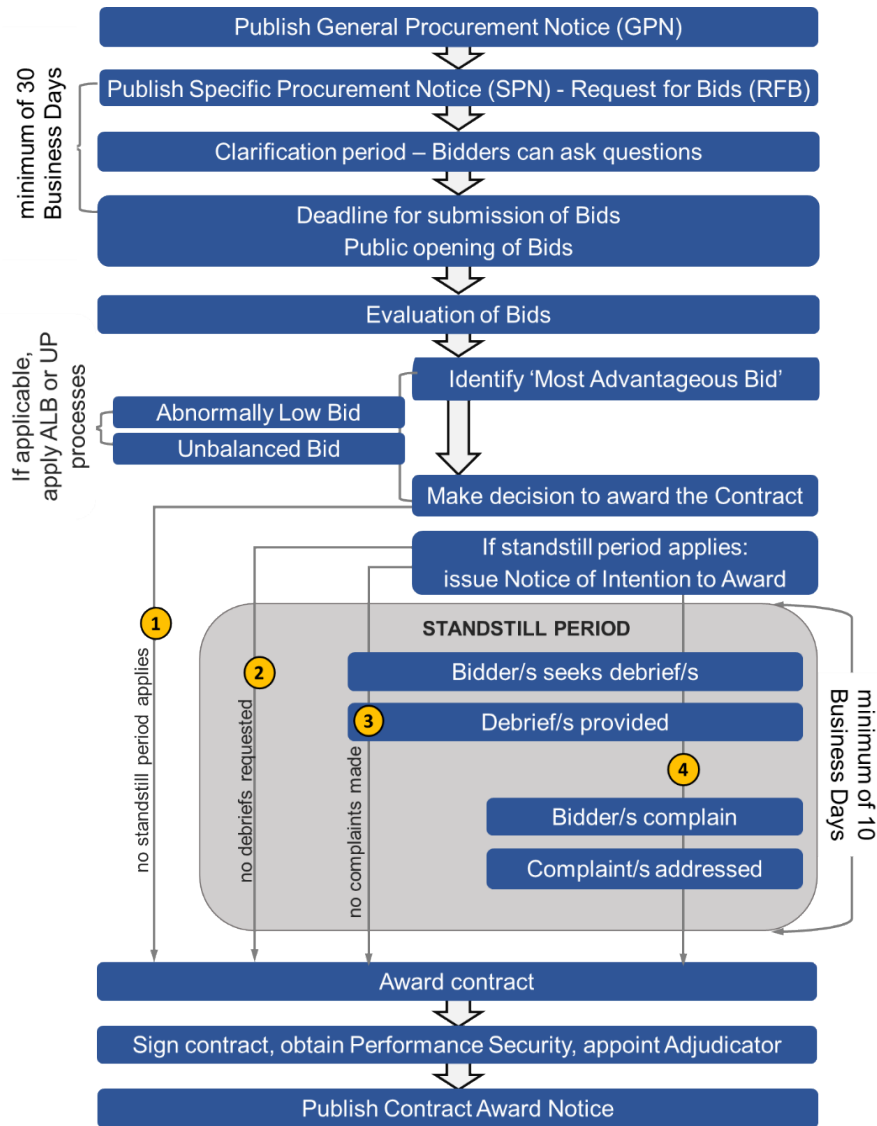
Publish General Procurement Notice (GPN)

minimum of 30 Business Days

Publish Specific Procurement Notice (SPN) - Request for Bids (RFB)

Clarification period – Bidders can ask questions

Deadline for submission of Bids
Public opening of Bids

Evaluation of Bids

If applicable, apply ALB or UP processes

Identify 'Most Advantageous Bid'

Abnormally Low Bid

Unbalanced Bid

Make decision to award the Contract

If standstill period applies: issue Notice of Intention to Award

1

no standstill period applies

STANDSTILL PERIOD

2

no debriefs requested

Bidder/s seeks debrief/s

3

Debrief/s provided

no complaints made

4

Bidder/s complain

Complaint/s addressed

minimum of 10 Business Days

Award contract

Sign contract, obtain Performance Security, appoint Adjudicator

Publish Contract Award Notice